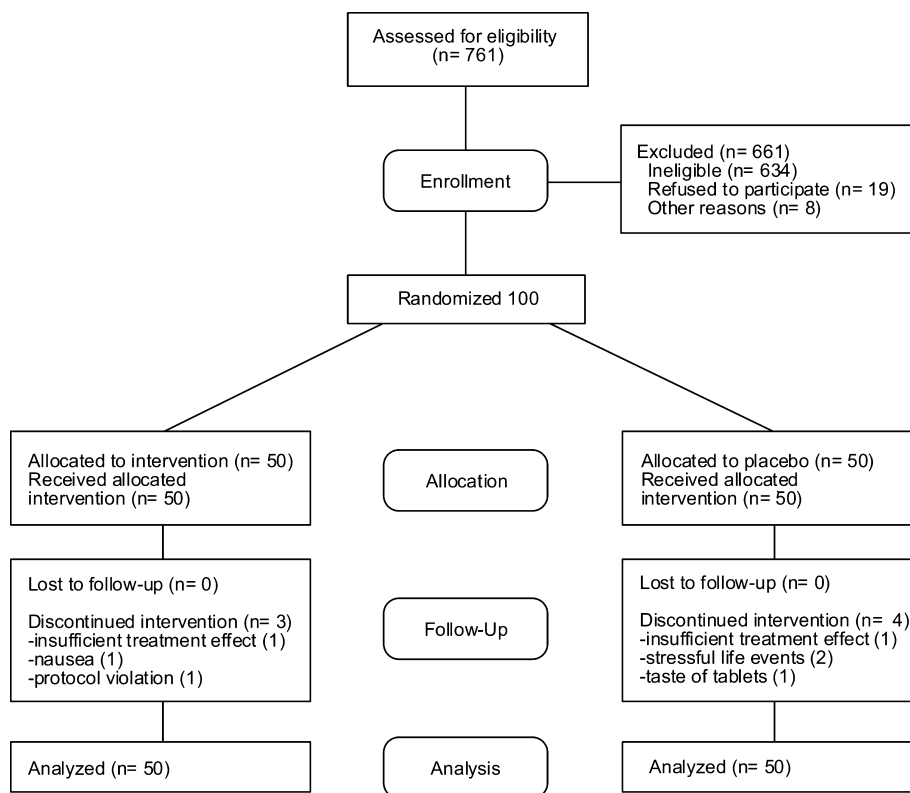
Assessed for eligibility
(n= 761)

Enrollment

Excluded (n= 661)
Ineligible (n= 634)
Refused to participate (n= 19)
Other reasons (n= 8)

Randomized 100

Allocated to intervention (n= 50)
Received allocated intervention (n= 50)

Allocation

Allocated to placebo (n= 50)
Received allocated intervention (n= 50)

Lost to follow-up (n= 0)

Discontinued intervention (n= 3)
-insufficient treatment effect (1)
-nausea (1)
-protocol violation (1)

Follow-Up

Lost to follow-up (n= 0)

Discontinued intervention (n= 4)
-insufficient treatment effect (1)
-stressful life events (2)
-taste of tablets (1)

Analyzed (n= 50)

Analysis

Analyzed (n= 50)